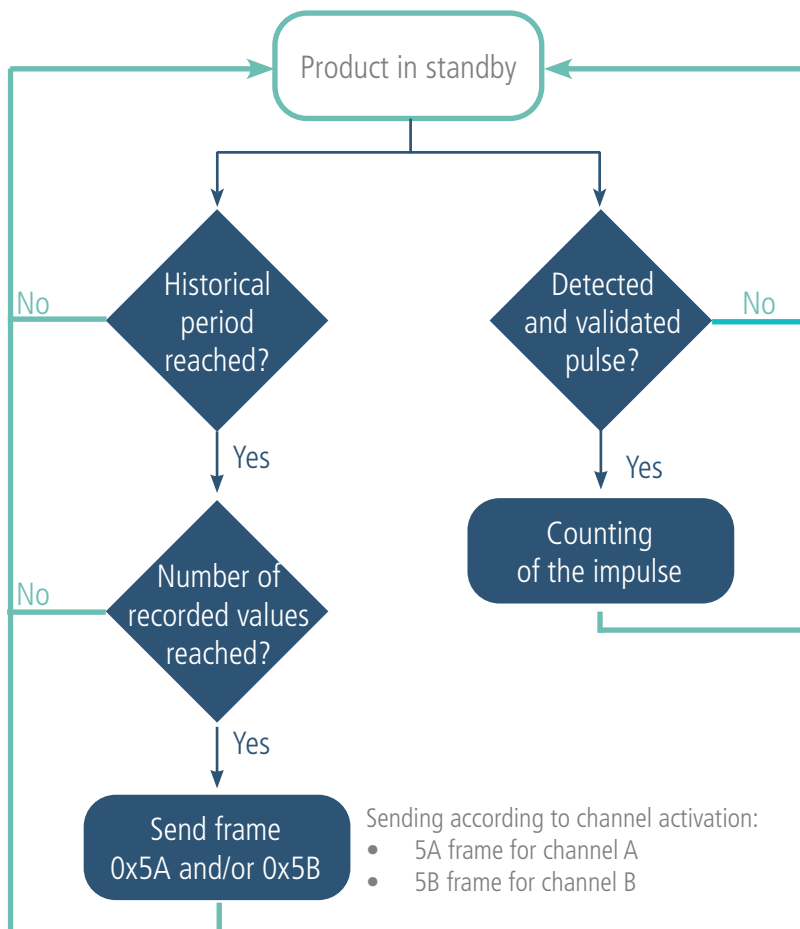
Product in standby

No

Historical period reached?

Yes

No

Number of recorded values reached?

Yes

Send frame 0x5A and/or 0x5B

Sending according to channel activation:
- 5A frame for channel A
- 5B frame for channel B

Detected and validated pulse?

No

Yes

Counting of the impulse